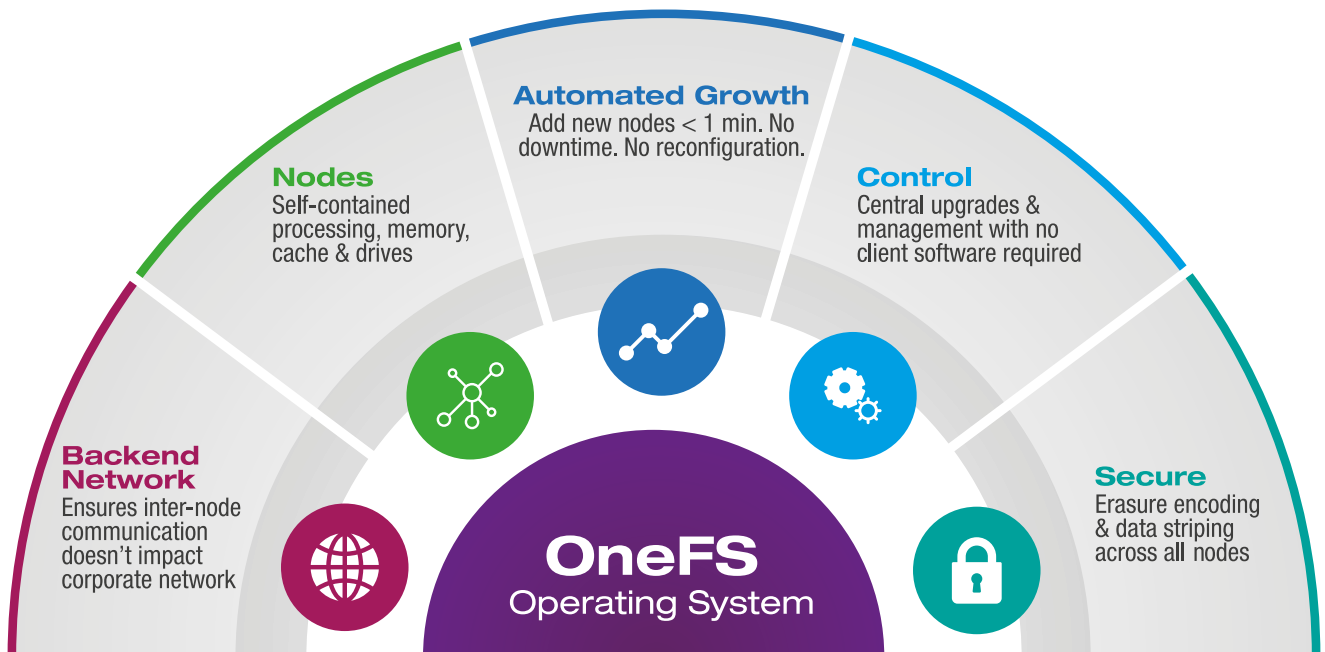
Backend Network
Ensures inter-node communication doesn't impact corporate network

Nodes
Self-contained processing, memory, cache & drives

Automated Growth
Add new nodes < 1 min. No downtime. No reconfiguration.

Control
Central upgrades & management with no client software required

Secure
Erasure encoding & data striping across all nodes

OneFS
Operating System